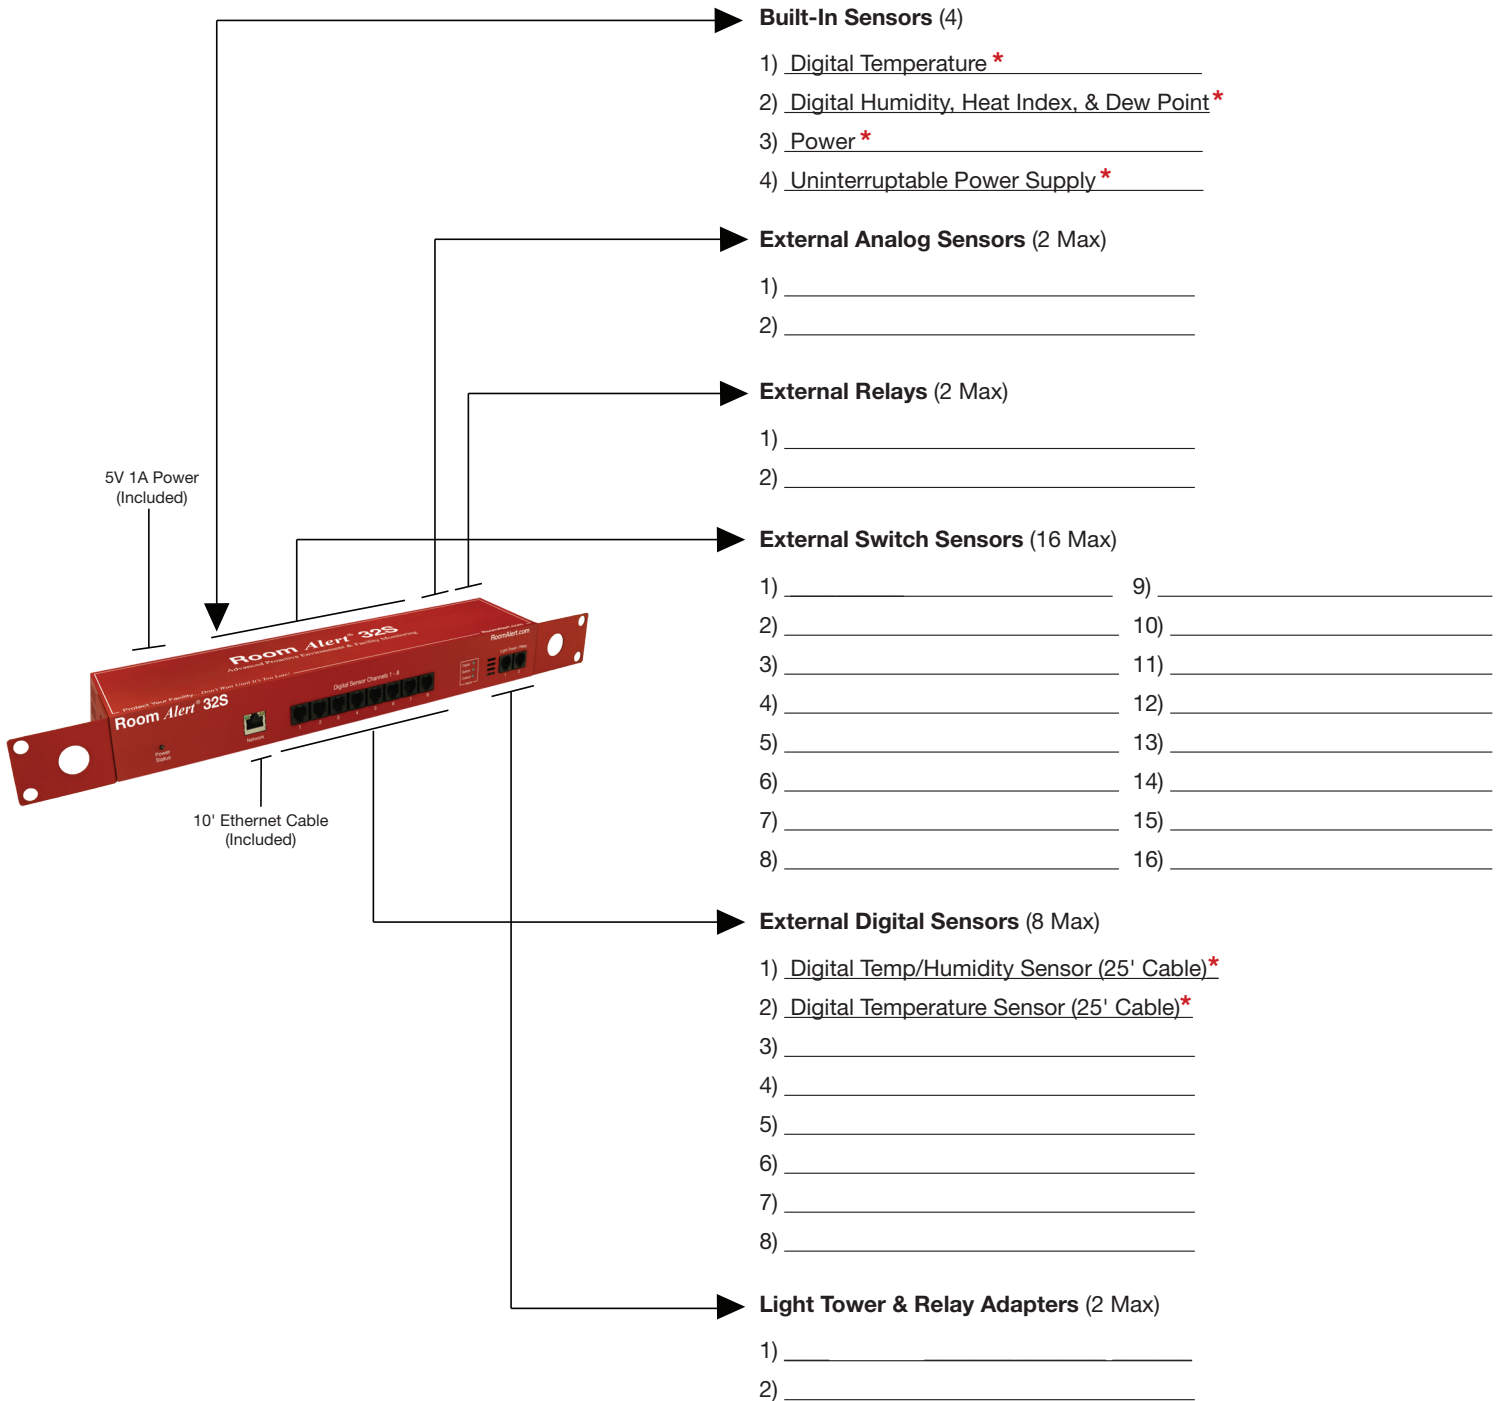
Built-In Sensors (4)

1) Digital Temperature *
2) Digital Humidity, Heat Index, & Dew Point *
3) Power *
4) Uninterruptable Power Supply *

External Analog Sensors (2 Max)

1) ____
2) ____

External Relays (2 Max)

1) ____
2) ____

5V 1A Power (Included)

External Switch Sensors (16 Max)

1) ____
2) ____
3) ____
4) ____
5) ____
6) ____
7) ____
8) ____
9) ____
10) ____
11) ____
12) ____
13) ____
14) ____
15) ____
16) ____

Room Alert 32S
Advanced Proactive Environment & Facility Monitoring
Protect Your Facility... Don't Wait Until It's Too Late!
Room Alert 32S
Network
Power Status
Digital Sensor Channels 1 - 8
RoomAlert.com

10' Ethernet Cable (Included)

External Digital Sensors (8 Max)

1) Digital Temp/Humidity Sensor (25' Cable)*
2) Digital Temperature Sensor (25' Cable)*
3) ____
4) ____
5) ____
6) ____
7) ____
8) ____

Light Tower & Relay Adapters (2 Max)

1) ____
2) ____